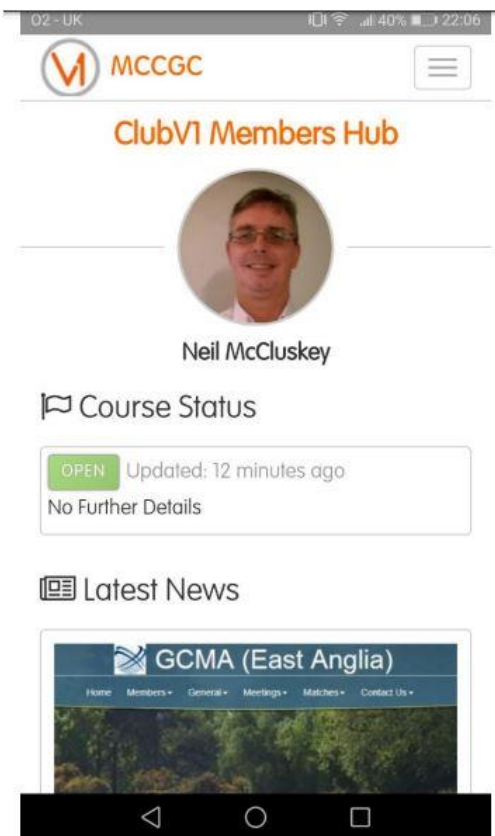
O2 - UK 40% 22:06

MCCGC

ClubV1 Members Hub

Neil McCluskey

Course Status

OPEN Updated: 12 minutes ago

No Further Details

Latest News

GCMA (East Anglia)

Home Members General Meetings Matches Contact Us